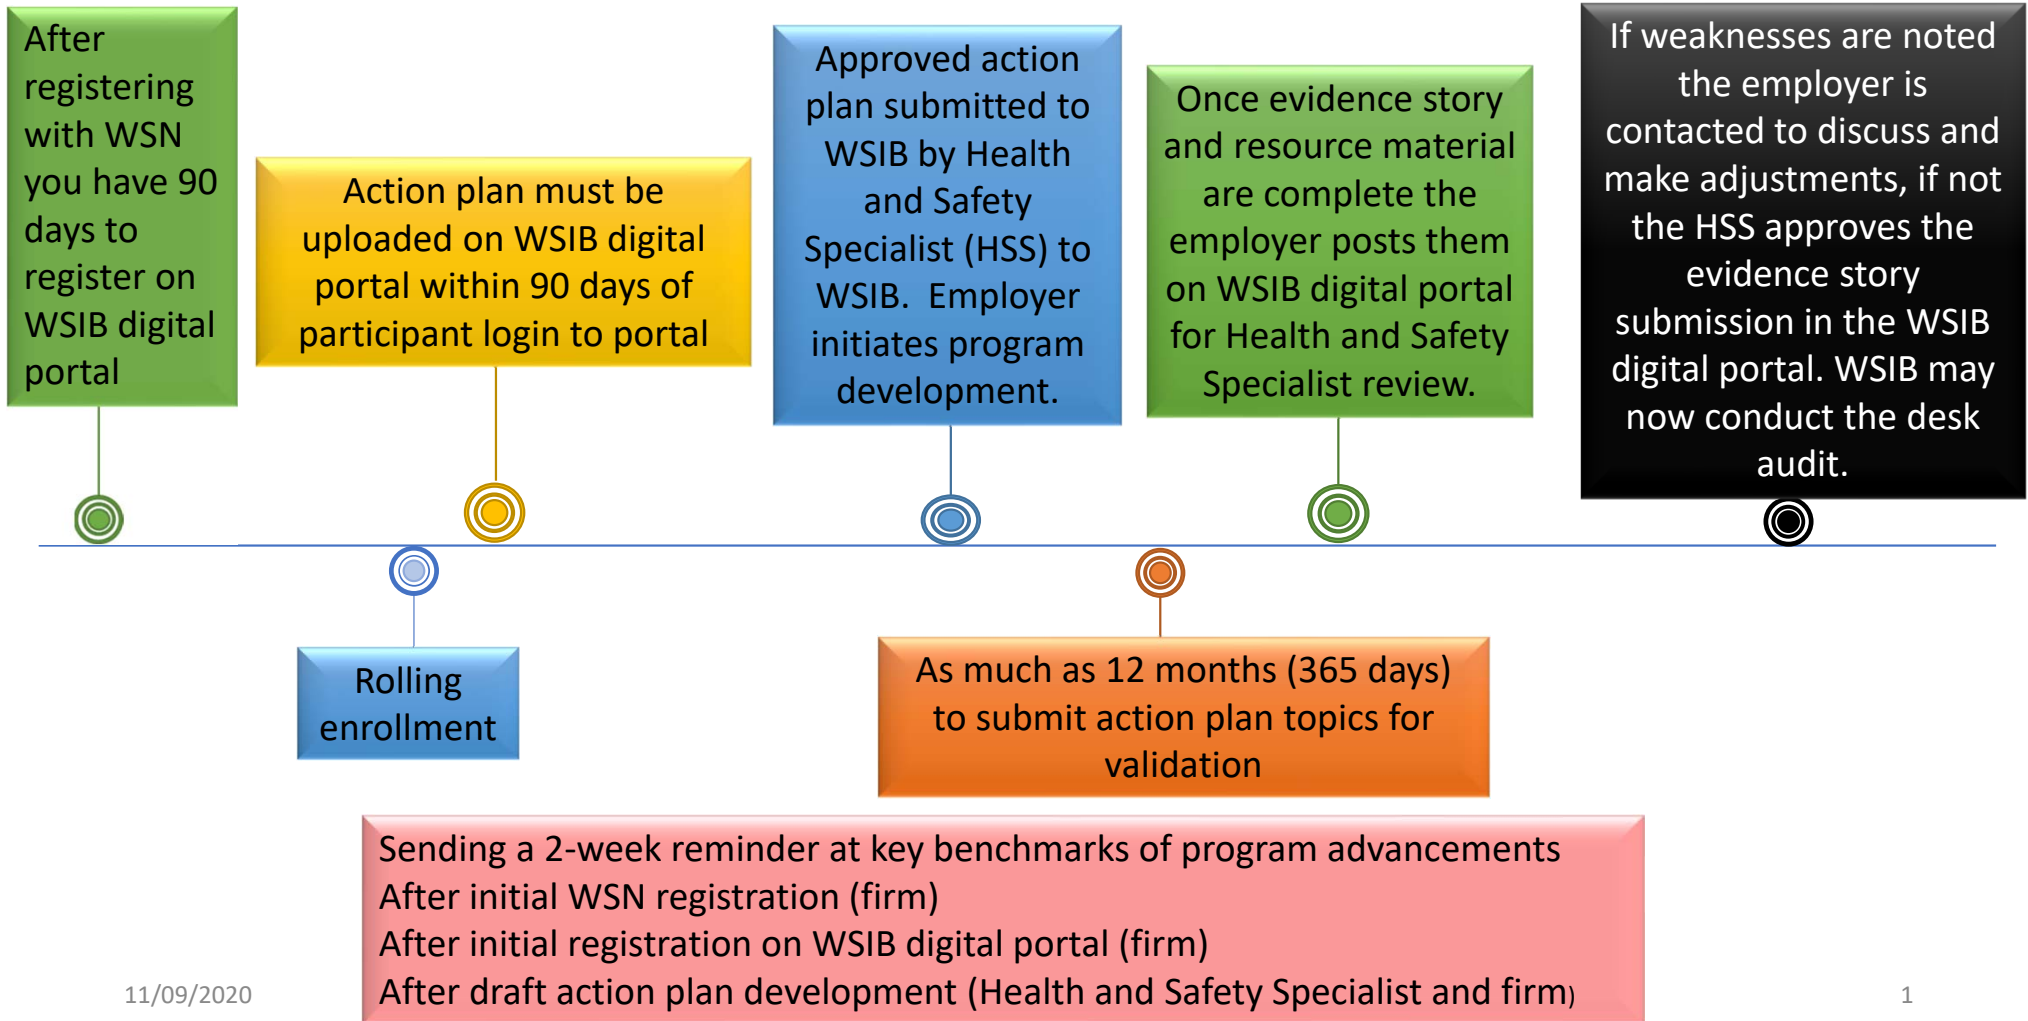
After registering with WSN you have 90 days to register on WSIB digital portal

Action plan must be uploaded on WSIB digital portal within 90 days of participant login to portal

Approved action plan submitted to WSIB by Health and Safety Specialist (HSS) to WSIB. Employer initiates program development.

Once evidence story and resource material are complete the employer posts them on WSIB digital portal for Health and Safety Specialist review.

If weaknesses are noted the employer is contacted to discuss and make adjustments, if not the HSS approves the evidence story submission in the WSIB digital portal. WSIB may now conduct the desk audit.

Rolling enrollment

As much as 12 months (365 days) to submit action plan topics for validation

Sending a 2-week reminder at key benchmarks of program advancements
After initial WSN registration (firm)
After initial registration on WSIB digital portal (firm)
After draft action plan development (Health and Safety Specialist and firm)

11/09/2020

1